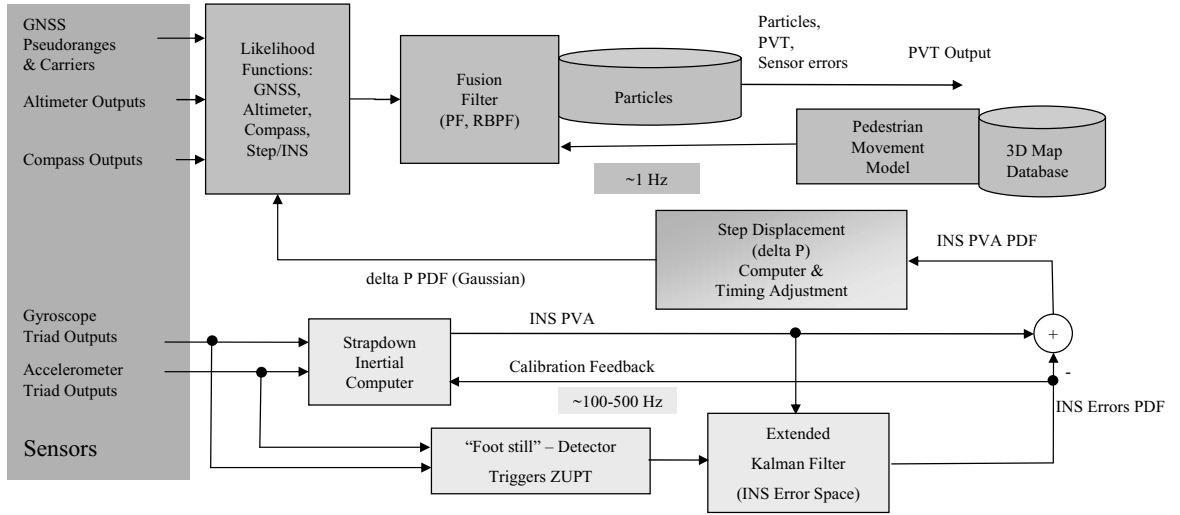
GNSS Pseudoranges & Carriers

Altimeter Outputs

Compass Outputs

Likelihood Functions: GNSS, Altimeter, Compass, Step/INS

Fusion Filter (PF, RBPF)

Particles

Particles, PVT, Sensor errors

PVT Output

Pedestrian Movement Model

3D Map Database

~1 Hz

Step Displacement (delta P) Computer & Timing Adjustment

INS PVA PDF

delta P PDF (Gaussian)

Gyroscope Triad Outputs

Accelerometer Triad Outputs

Strapdown Inertial Computer

INS PVA

+

Calibration Feedback

-

~100-500 Hz

INS Errors PDF

Sensors

"Foot still" – Detector Triggers ZUPT

Extended Kalman Filter (INS Error Space)